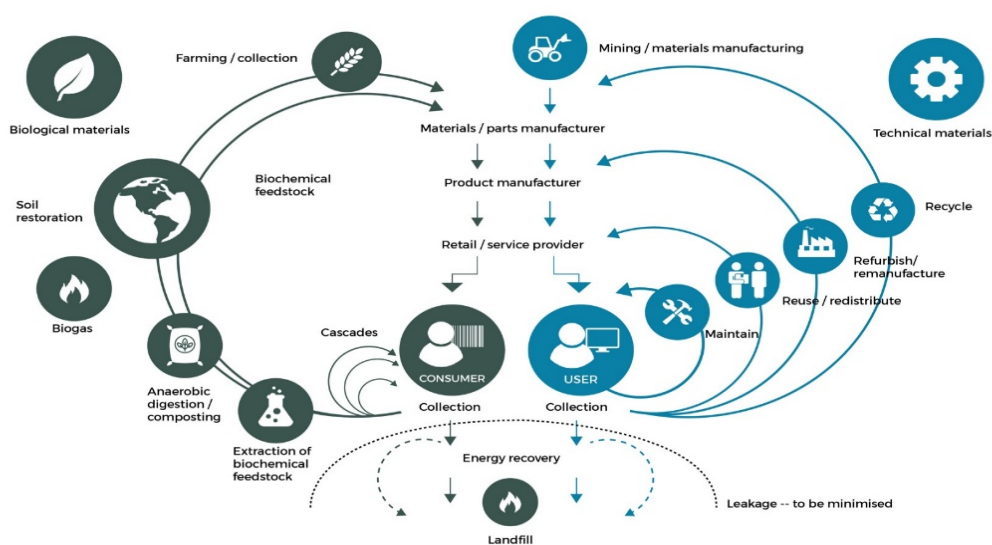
Biological materials

Farming / collection

Mining / materials manufacturing

Technical materials

Materials / parts manufacturer

Biochemical feedstock

Soil restoration

Product manufacturer

Recycle

Retail / service provider

Refurbish/ remanufacture

Biogas

Reuse / redistribute

Cascades

Maintain

CONSUMER

USER

Anaerobic digestion / composting

Collection

Collection

Extraction of biochemical feedstock

Energy recovery

Leakage -- to be minimised

Landfill